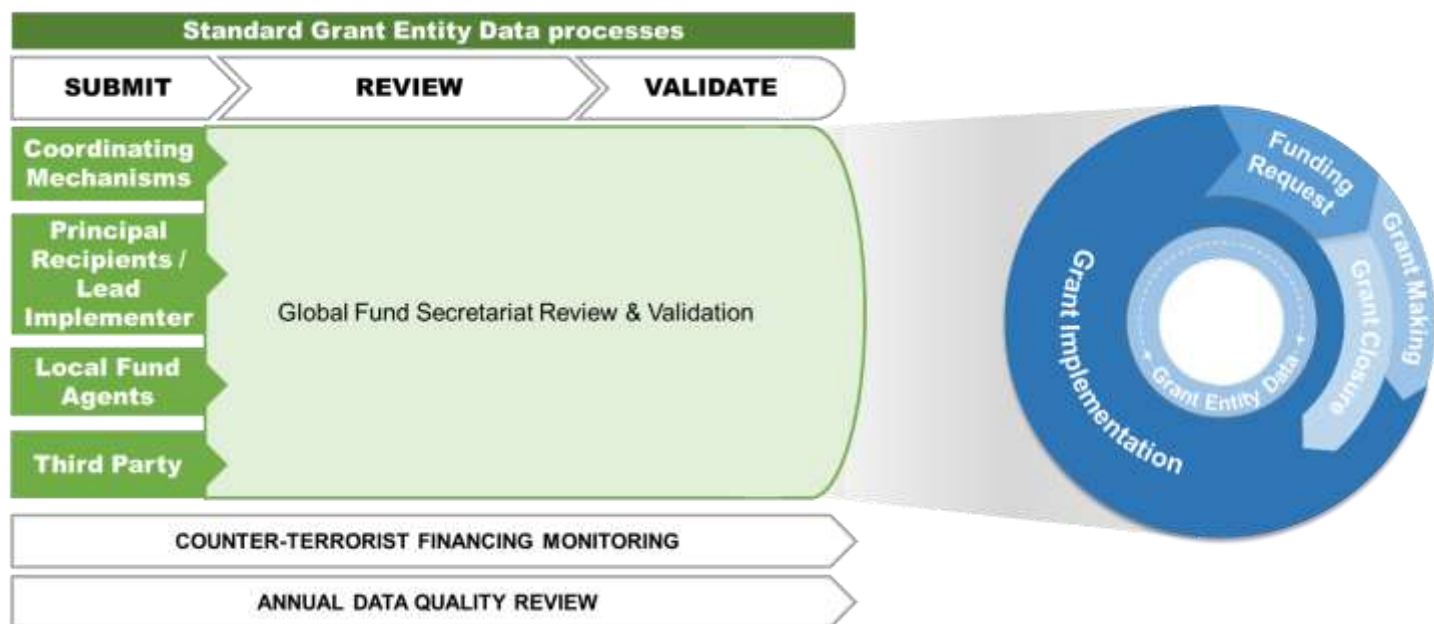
Standard Grant Entity Data processes

SUBMIT

REVIEW

VALIDATE

Coordinating Mechanisms

Principal Recipients / Lead Implementer

Local Fund Agents

Third Party

Global Fund Secretariat Review & Validation

Funding Request

Grant Making

Grant Closure

Grant Implementation

Grant Entity Data

COUNTER-TERRORIST FINANCING MONITORING

ANNUAL DATA QUALITY REVIEW